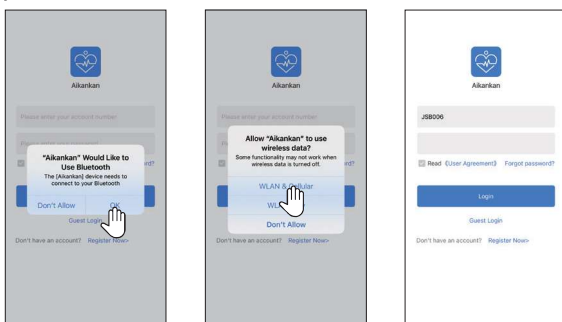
Please enter your account number

P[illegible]

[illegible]ord?

"Aikankan" Would Like to Use Bluetooth
The [Aikankan] device needs to connect to your Bluetooth

Don't Allow
OK

Guest Login

Don't have an account? Register Now>

Please enter your account number

Allow "Aikankan" to use wireless data?
Some functionality may not work when wireless data is turned off.

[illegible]rd?

WLAN & Cellular
WL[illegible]
Don't Allow

Don't have an account? Register Now>

Aikankan

JSB096

Read 《User Agreement》 Forgot password?

Login

Guest Login

Don't have an account? Register Now>